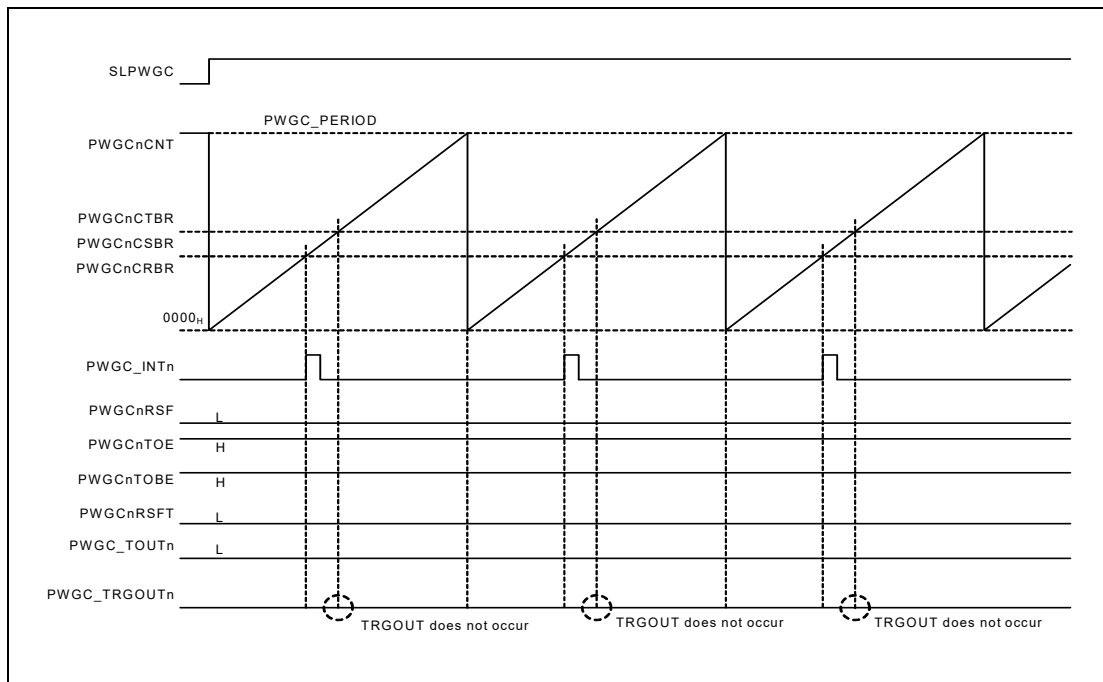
SLPWGC

PWGC_PERIOD

PWGCnCNT

PWGCnCTBR

PWGCnCSBR

PWGCnCRBR

$0000_H$

PWGC_INTn

PWGCnRSF L

PWGCnTOE H

PWGCnTOBE H

PWGCnRSFT L

PWGC_TOUTn L

PWGC_TRGOUTn

TRGOUT does not occur

TRGOUT does not occur

TRGOUT does not occur